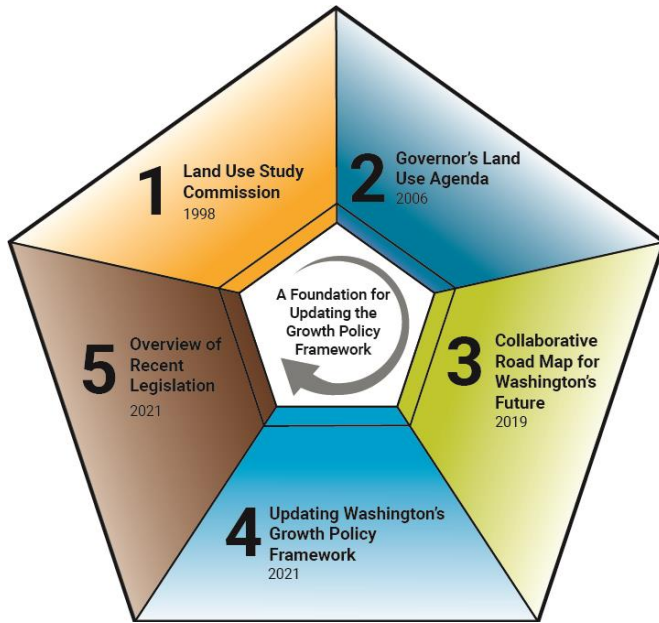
1 Land Use Study Commission
1998

2 Governor's Land Use Agenda
2006

A Foundation for Updating the Growth Policy Framework

3 Collaborative Road Map for Washington's Future
2019

4 Updating Washington's Growth Policy Framework
2021

5 Overview of Recent Legislation
2021